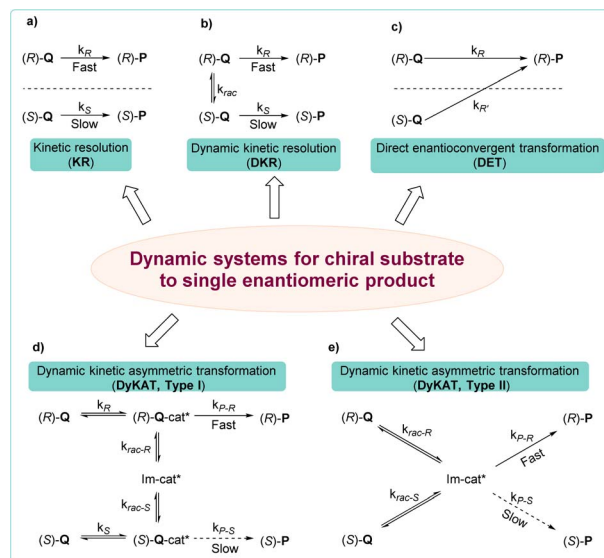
a)

(R)-**Q** $\xrightarrow[\text{Fast}]{k_R}$ (R)-**P**

(S)-**Q** $\xrightarrow[\text{Slow}]{k_S}$ (S)-**P**

Kinetic resolution (**KR**)

b)

(R)-**Q** $\xrightarrow[\text{Fast}]{k_R}$ (R)-**P**

$k_{rac}$

(S)-**Q** $\xrightarrow[\text{Slow}]{k_S}$ (S)-**P**

Dynamic kinetic resolution (**DKR**)

c)

(R)-**Q** $\xrightarrow{k_R}$ (R)-**P**

(S)-**Q** $k_{R'}$

Direct enantioconvergent transformation (**DET**)

**Dynamic systems for chiral substrate to single enantiomeric product**

d)

Dynamic kinetic asymmetric transformation (**DyKAT, Type I**)

(R)-**Q** $k_R$ (R)-**Q**-cat* $\xrightarrow[\text{Fast}]{k_{P\text{-}R}}$ (R)-**P**

$k_{rac\text{-}R}$

Im-cat*

$k_{rac\text{-}S}$

(S)-**Q** $k_S$ (S)-**Q**-cat* $\xrightarrow[\text{Slow}]{k_{P\text{-}S}}$ (S)-**P**

e)

Dynamic kinetic asymmetric transformation (**DyKAT, Type II**)

(R)-**Q** $k_{rac\text{-}R}$ Im-cat* $k_{P\text{-}R}$ Fast (R)-**P**

(S)-**Q** $k_{rac\text{-}S}$ $k_{P\text{-}S}$ Slow (S)-**P**